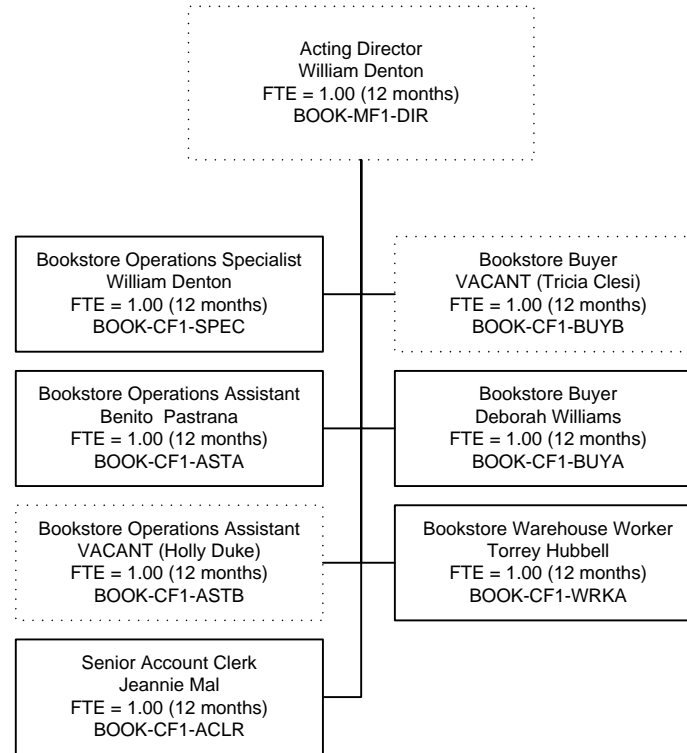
Acting Director
William Denton
FTE = 1.00 (12 months)
BOOK-MF1-DIR

Bookstore Operations Specialist
William Denton
FTE = 1.00 (12 months)
BOOK-CF1-SPEC

Bookstore Buyer
VACANT (Tricia Clesi)
FTE = 1.00 (12 months)
BOOK-CF1-BUYB

Bookstore Operations Assistant
Benito Pastrana
FTE = 1.00 (12 months)
BOOK-CF1-ASTA

Bookstore Buyer
Deborah Williams
FTE = 1.00 (12 months)
BOOK-CF1-BUYA

Bookstore Operations Assistant
VACANT (Holly Duke)
FTE = 1.00 (12 months)
BOOK-CF1-ASTB

Bookstore Warehouse Worker
Torrey Hubbell
FTE = 1.00 (12 months)
BOOK-CF1-WRKA

Senior Account Clerk
Jeannie Mal
FTE = 1.00 (12 months)
BOOK-CF1-ACLR